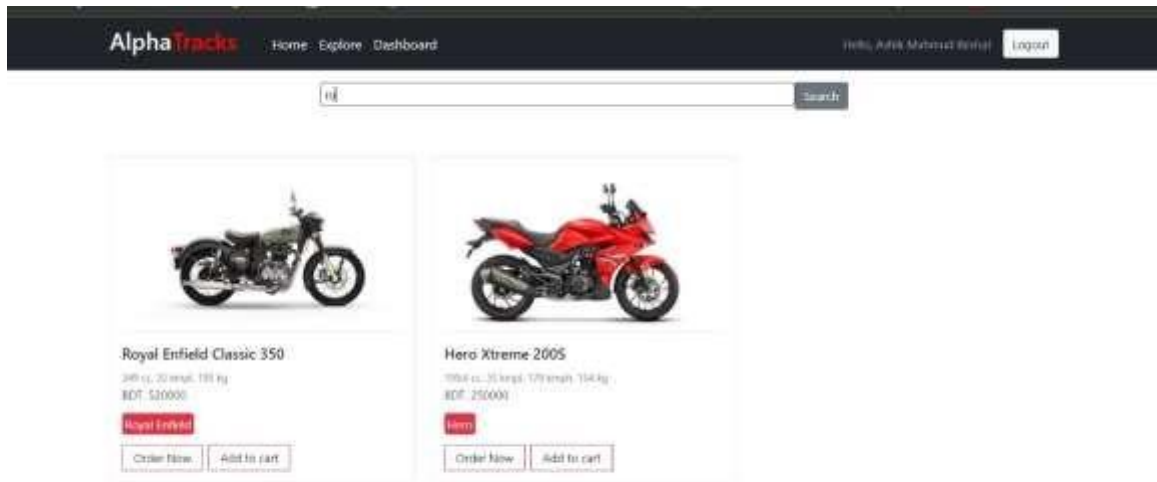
AlphaTracks Home Explore Dashboard

Hello, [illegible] Logout

n

Search

Royal Enfield Classic 350

349 cc, 35 kmpl, 195 kg

BDT. 520000

Royal Enfield

Order Now Add to cart

Hero Xtreme 200S

199.6 cc, 35 kmpl, 170 kmph, 154 kg

BDT. 250000

Hero

Order Now Add to cart